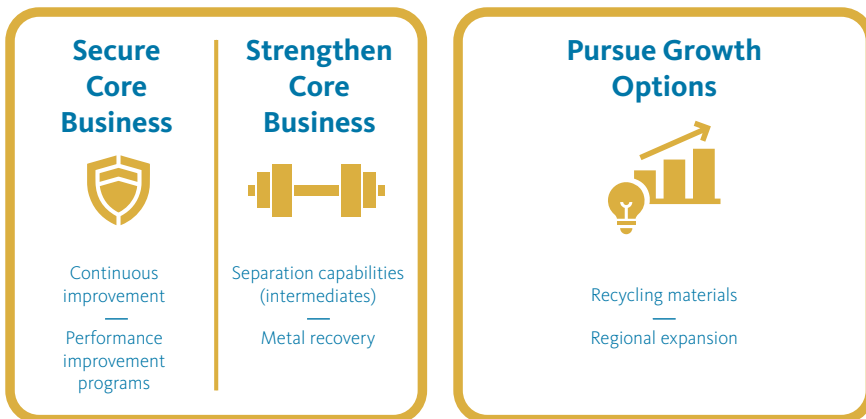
Secure Core Business

Continuous improvement
—
Performance improvement programs

Strengthen Core Business

Separation capabilities (intermediates)
—
Metal recovery

Pursue Growth Options

Recycling materials
—
Regional expansion